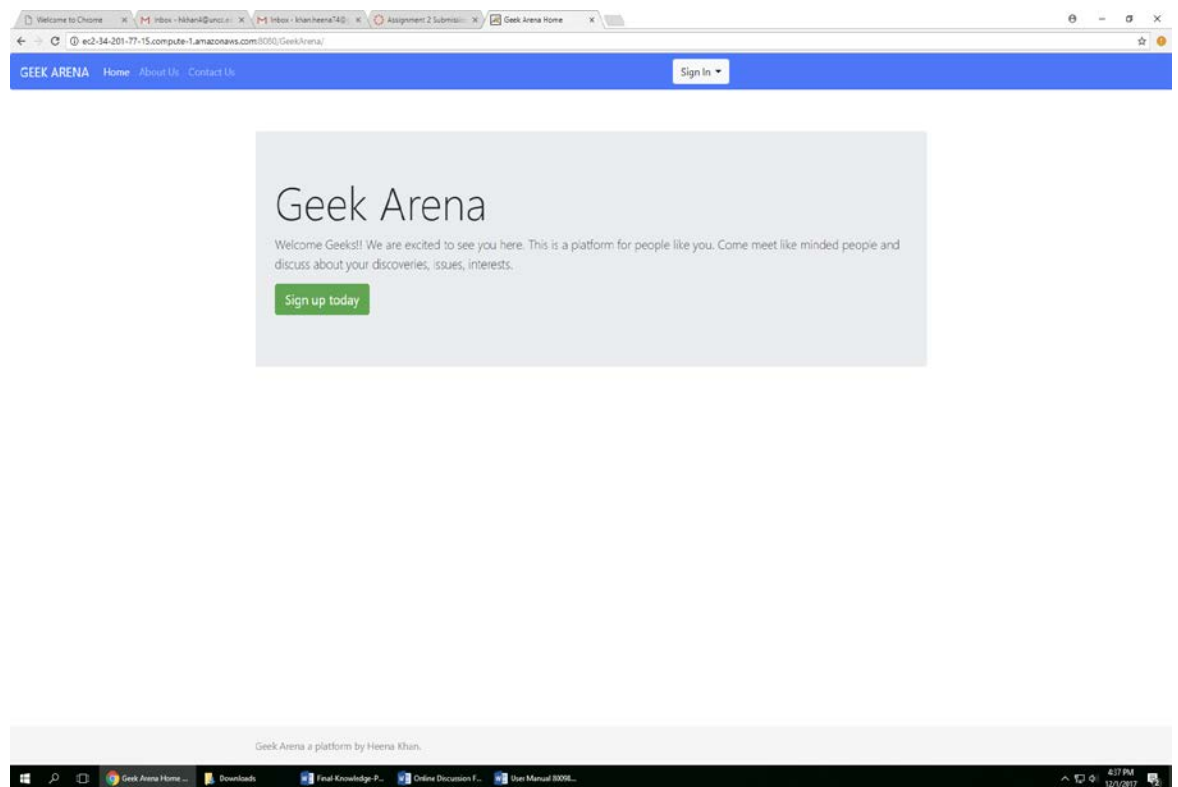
Welcome to Chrome ×
Inbox - hkhan4@uncc.e ×
Inbox - khanheena740 ×
Assignment 2 Submissio ×
Geek Arena Home ×

ec2-34-201-77-15.compute-1.amazonaws.com:8080/GeekArena/

GEEK ARENA Home About Us Contact Us

Sign In ▾

Geek Arena

Welcome Geeks!! We are excited to see you here. This is a platform for people like you. Come meet like minded people and discuss about your discoveries, issues, interests.

Sign up today

Geek Arena a platform by Heena Khan.

Geek Arena Home ... Downloads Final-Knowledge-P... Online Discussion F... User Manual 80098...

4:37 PM
12/1/2017